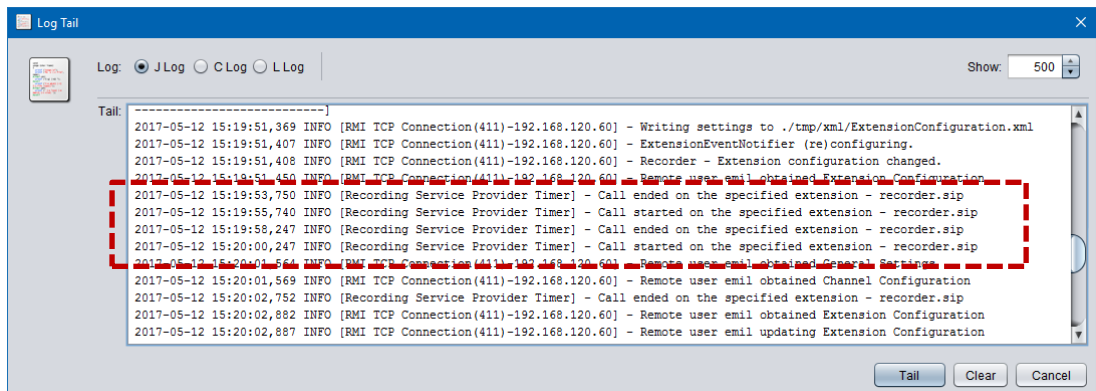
Log Tail

Log: J Log C Log L Log

Show: 500

Tail: ---------------------------]
2017-05-12 15:19:51,369 INFO [RMI TCP Connection(411)-192.168.120.60] - Writing settings to ./tmp/xml/ExtensionConfiguration.xml
2017-05-12 15:19:51,407 INFO [RMI TCP Connection(411)-192.168.120.60] - ExtensionEventNotifier (re)configuring.
2017-05-12 15:19:51,408 INFO [RMI TCP Connection(411)-192.168.120.60] - Recorder - Extension configuration changed.
2017-05-12 15:19:51,450 INFO [RMI TCP Connection(411)-192.168.120.60] - Remote user emil obtained Extension Configuration
2017-05-12 15:19:53,750 INFO [Recording Service Provider Timer] - Call ended on the specified extension - recorder.sip
2017-05-12 15:19:55,740 INFO [Recording Service Provider Timer] - Call started on the specified extension - recorder.sip
2017-05-12 15:19:58,247 INFO [Recording Service Provider Timer] - Call ended on the specified extension - recorder.sip
2017-05-12 15:20:00,247 INFO [Recording Service Provider Timer] - Call started on the specified extension - recorder.sip
2017-05-12 15:20:01,564 INFO [RMI TCP Connection(411)-192.168.120.60] - Remote user emil obtained General Settings
2017-05-12 15:20:01,569 INFO [RMI TCP Connection(411)-192.168.120.60] - Remote user emil obtained Channel Configuration
2017-05-12 15:20:02,752 INFO [Recording Service Provider Timer] - Call ended on the specified extension - recorder.sip
2017-05-12 15:20:02,882 INFO [RMI TCP Connection(411)-192.168.120.60] - Remote user emil obtained Extension Configuration
2017-05-12 15:20:02,887 INFO [RMI TCP Connection(411)-192.168.120.60] - Remote user emil updating Extension Configuration

Tail Clear Cancel